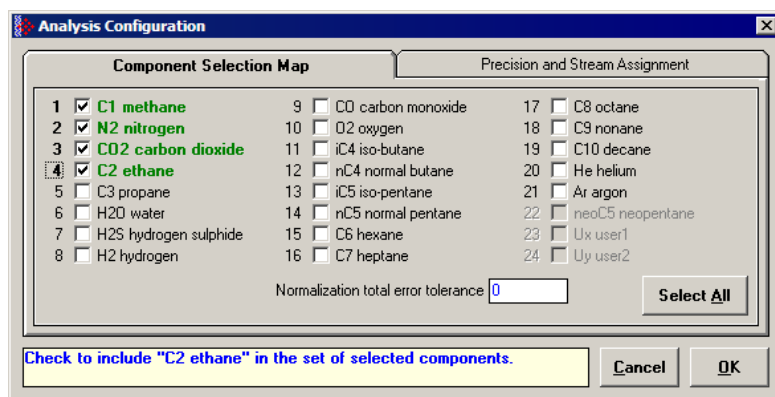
Analysis Configuration

Component Selection Map

Precision and Stream Assignment

1 ☑ C1 methane
2 ☑ N2 nitrogen
3 ☑ CO2 carbon dioxide
4 ☑ C2 ethane
5 ☐ C3 propane
6 ☐ H2O water
7 ☐ H2S hydrogen sulphide
8 ☐ H2 hydrogen

9 ☐ CO carbon monoxide
10 ☐ O2 oxygen
11 ☐ iC4 iso-butane
12 ☐ nC4 normal butane
13 ☐ iC5 iso-pentane
14 ☐ nC5 normal pentane
15 ☐ C6 hexane
16 ☐ C7 heptane

17 ☐ C8 octane
18 ☐ C9 nonane
19 ☐ C10 decane
20 ☐ He helium
21 ☐ Ar argon
22 ☐ neoC5 neopentane
23 ☐ Ux user1
24 ☐ Uy user2

Normalization total error tolerance 0

Select All

Check to include "C2 ethane" in the set of selected components.

Cancel

OK